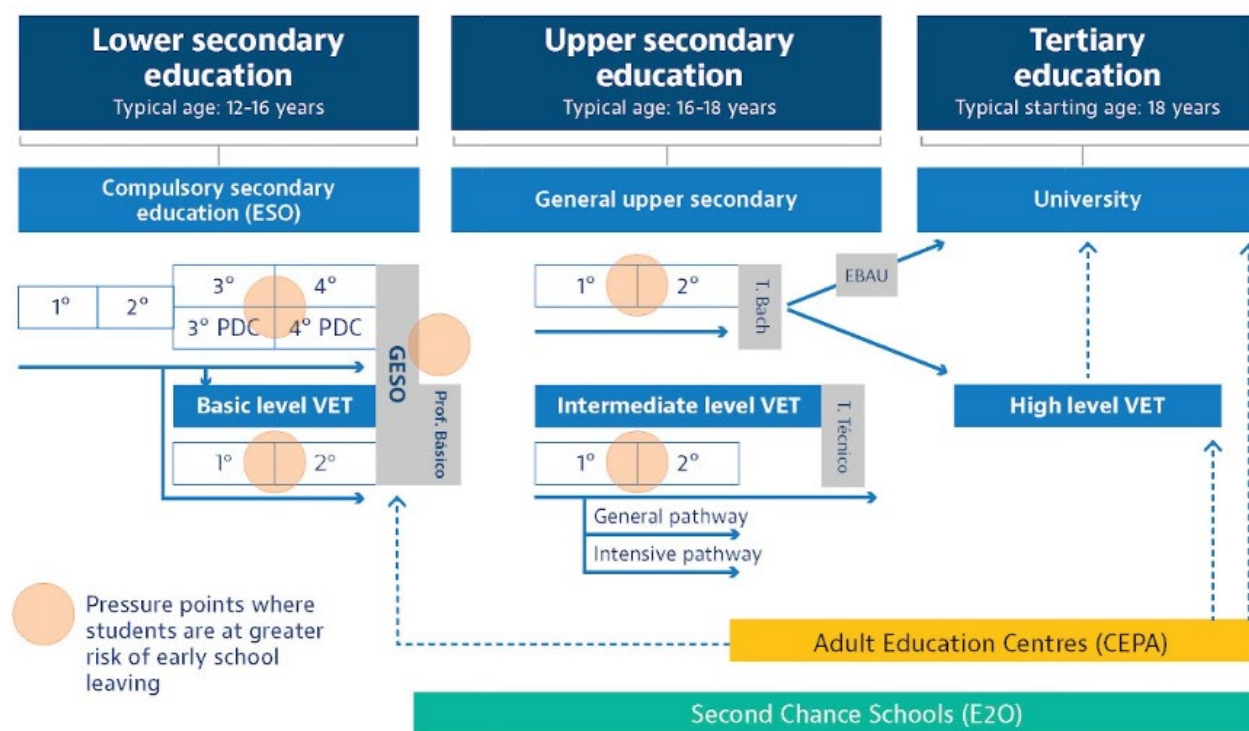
Lower secondary education
Typical age: 12-16 years

Upper secondary education
Typical age: 16-18 years

Tertiary education
Typical starting age: 18 years

Compulsory secondary education (ESO)

General upper secondary

University

1° 2° 3° 4° 3° PDC 4° PDC

GESO

Basic level VET

1° 2°

Prof. Básico

1° 2°

T. Bach

EBAU

Intermediate level VET

1° 2°

T. Técnico

General pathway

Intensive pathway

High level VET

Pressure points where students are at greater risk of early school leaving

Adult Education Centres (CEPA)

Second Chance Schools (E2O)